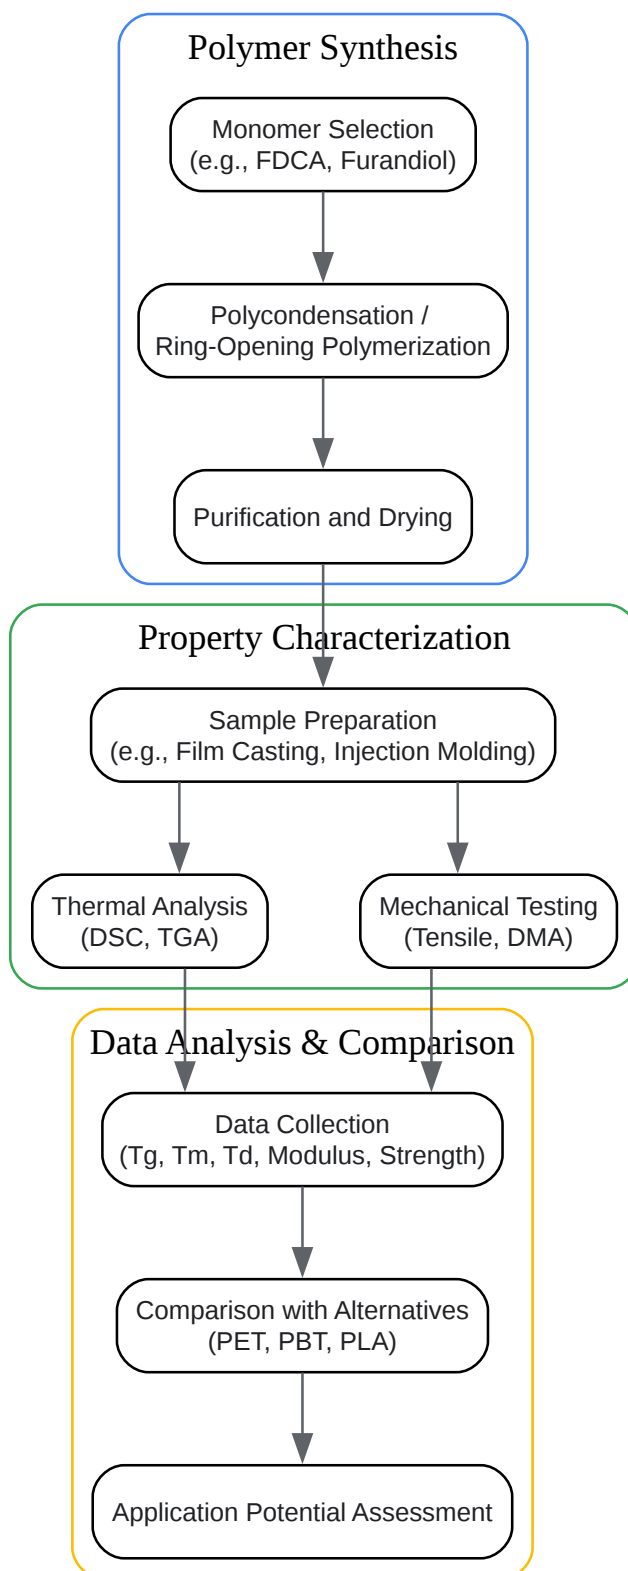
Polymer Synthesis

Monomer Selection
(e.g., FDCA, Furandiol)

Polycondensation /
Ring-Opening Polymerization

Purification and Drying

Property Characterization

Sample Preparation
(e.g., Film Casting, Injection Molding)

Thermal Analysis
(DSC, TGA)

Mechanical Testing
(Tensile, DMA)

Data Analysis & Comparison

Data Collection
(Tg, Tm, Td, Modulus, Strength)

Comparison with Alternatives
(PET, PBT, PLA)

Application Potential Assessment